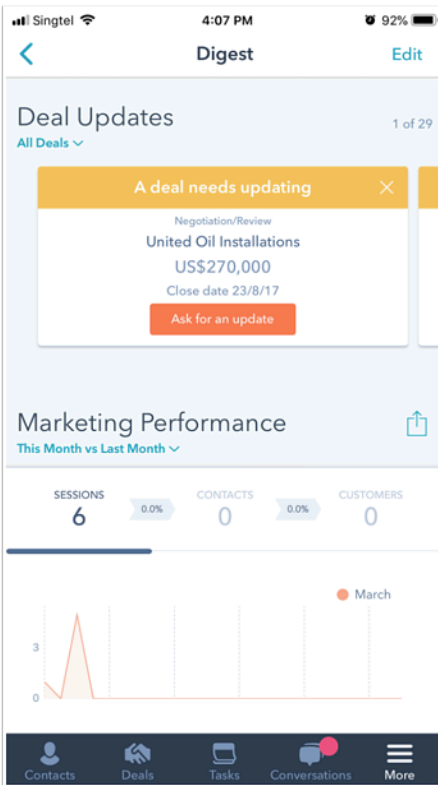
Singtel 4:07 PM 92%

Digest Edit

Deal Updates
All Deals
1 of 29

A deal needs updating
Negotiation/Review
United Oil Installations
US$270,000
Close date 23/8/17
Ask for an update

Marketing Performance
This Month vs Last Month

SESSIONS
6
0.0%
CONTACTS
0
0.0%
CUSTOMERS
0

March
3
0

Contacts Deals Tasks Conversations More